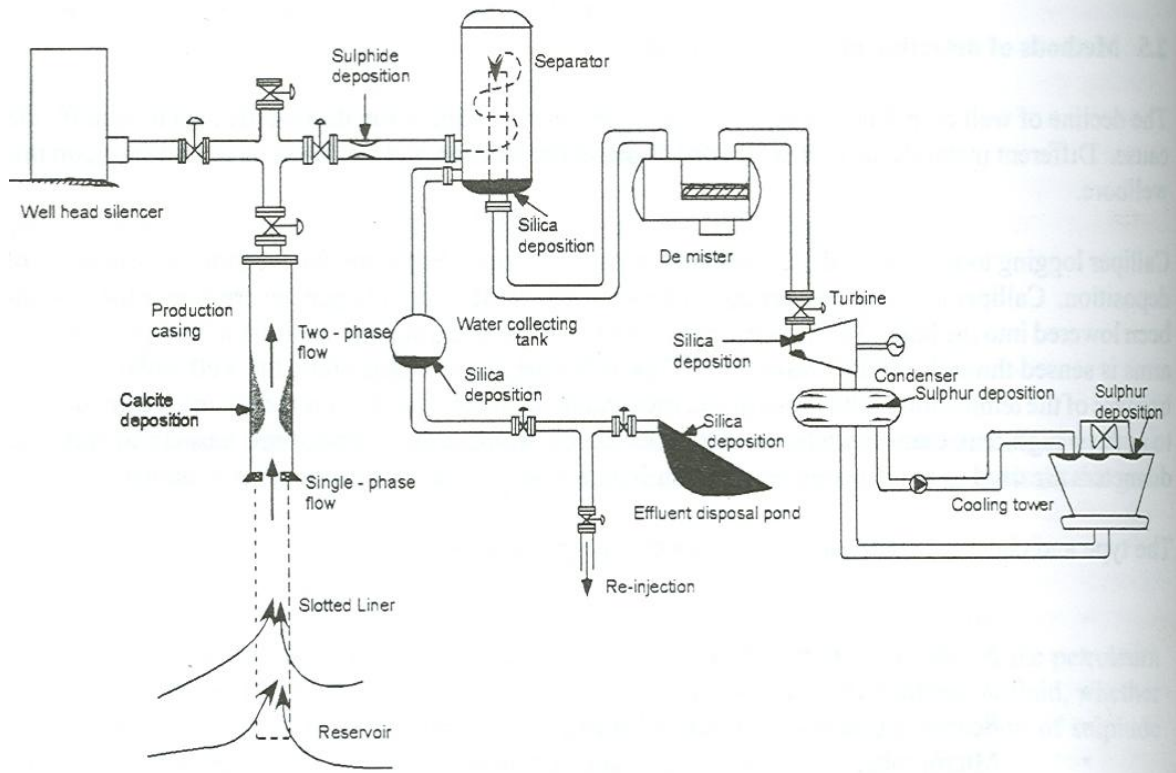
Sulphide deposition

Separator

Well head silencer

Silica deposition

De mister

Production casing

Two - phase flow

Water collecting tank

Turbine

Silica deposition

Silica deposition

Condenser

Sulphur deposition

Sulphur deposition

Calcite deposition

Silica deposition

Single - phase flow

Cooling tower

Effluent disposal pond

Re-injection

Slotted Liner

Reservoir

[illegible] Methods of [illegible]

The decline of well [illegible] cause. Different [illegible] wellbore.

Caliper logging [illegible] deposition. Calip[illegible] been lowered into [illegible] area is sensed th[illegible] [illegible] of the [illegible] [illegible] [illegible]

The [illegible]